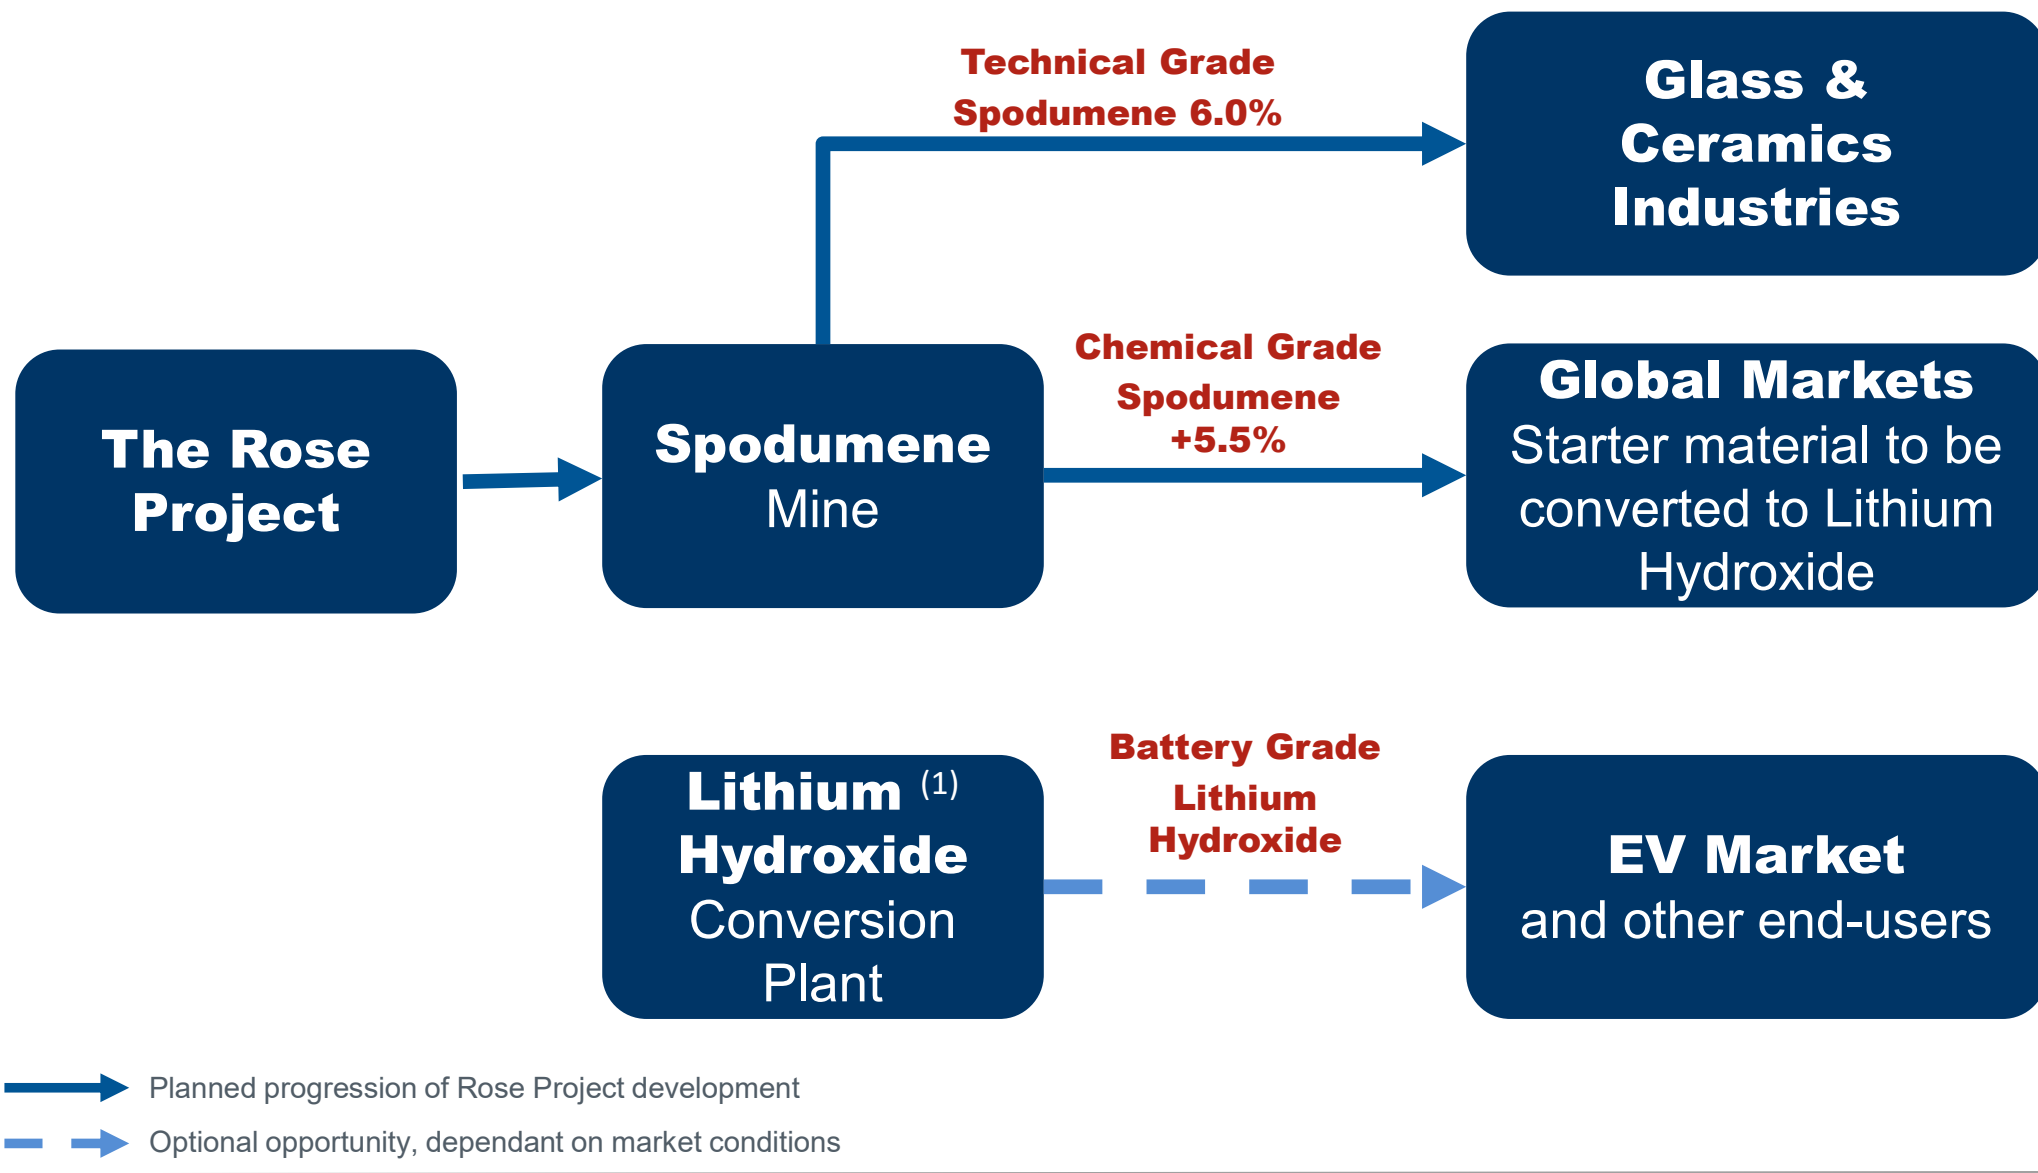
The Rose Project

Spodumene Mine

Technical Grade Spodumene 6.0%

Glass & Ceramics Industries

Chemical Grade Spodumene +5.5%

Global Markets Starter material to be converted to Lithium Hydroxide

Lithium $^{(1)}$ Hydroxide Conversion Plant

Battery Grade Lithium Hydroxide

EV Market and other end-users

Planned progression of Rose Project development

Optional opportunity, dependant on market conditions